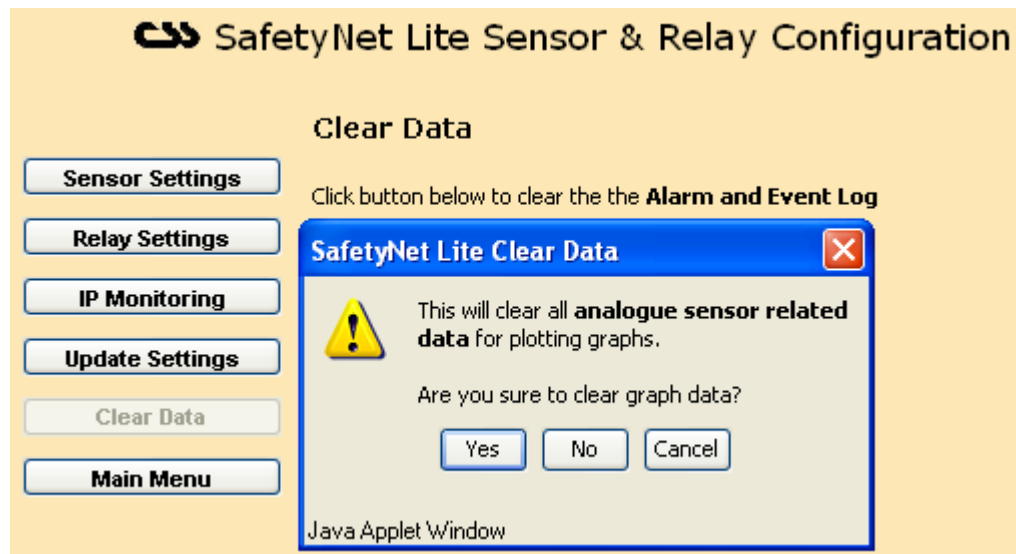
CSS SafetyNet Lite Sensor & Relay Configuration

Clear Data

Sensor Settings

Relay Settings

IP Monitoring

Update Settings

Clear Data

Main Menu

Click button below to clear the the **Alarm and Event Log**

SafetyNet Lite Clear Data

This will clear all **analogue sensor related data** for plotting graphs.

Are you sure to clear graph data?

Yes No Cancel

Java Applet Window